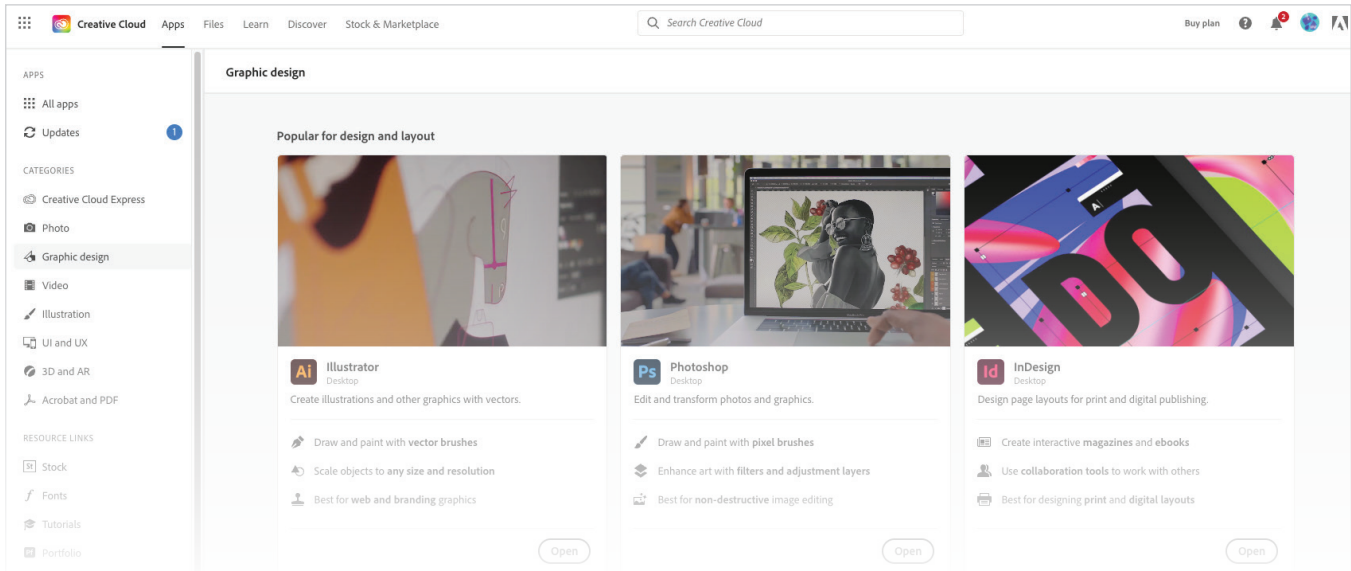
Creative Cloud Apps Files Learn Discover Stock & Marketplace

Search Creative Cloud

Buy plan 2

APPS

All apps

Updates 1

CATEGORIES

Creative Cloud Express

Photo

Graphic design

Video

Illustration

UI and UX

3D and AR

Acrobat and PDF

RESOURCE LINKS

St Stock

Fonts

Tutorials

Portfolio

Graphic design

Popular for design and layout

Ai Illustrator
Desktop

Create illustrations and other graphics with vectors.

Draw and paint with **vector brushes**

Scale objects to **any size and resolution**

Best for **web and branding** graphics

Open

Ps Photoshop
Desktop

Edit and transform photos and graphics.

Draw and paint with **pixel brushes**

Enhance art with **filters and adjustment layers**

Best for **non-destructive** image editing

Open

Id InDesign
Desktop

Design page layouts for print and digital publishing.

Create interactive **magazines** and **ebooks**

Use **collaboration tools** to work with others

Best for designing **print** and **digital layouts**

Open